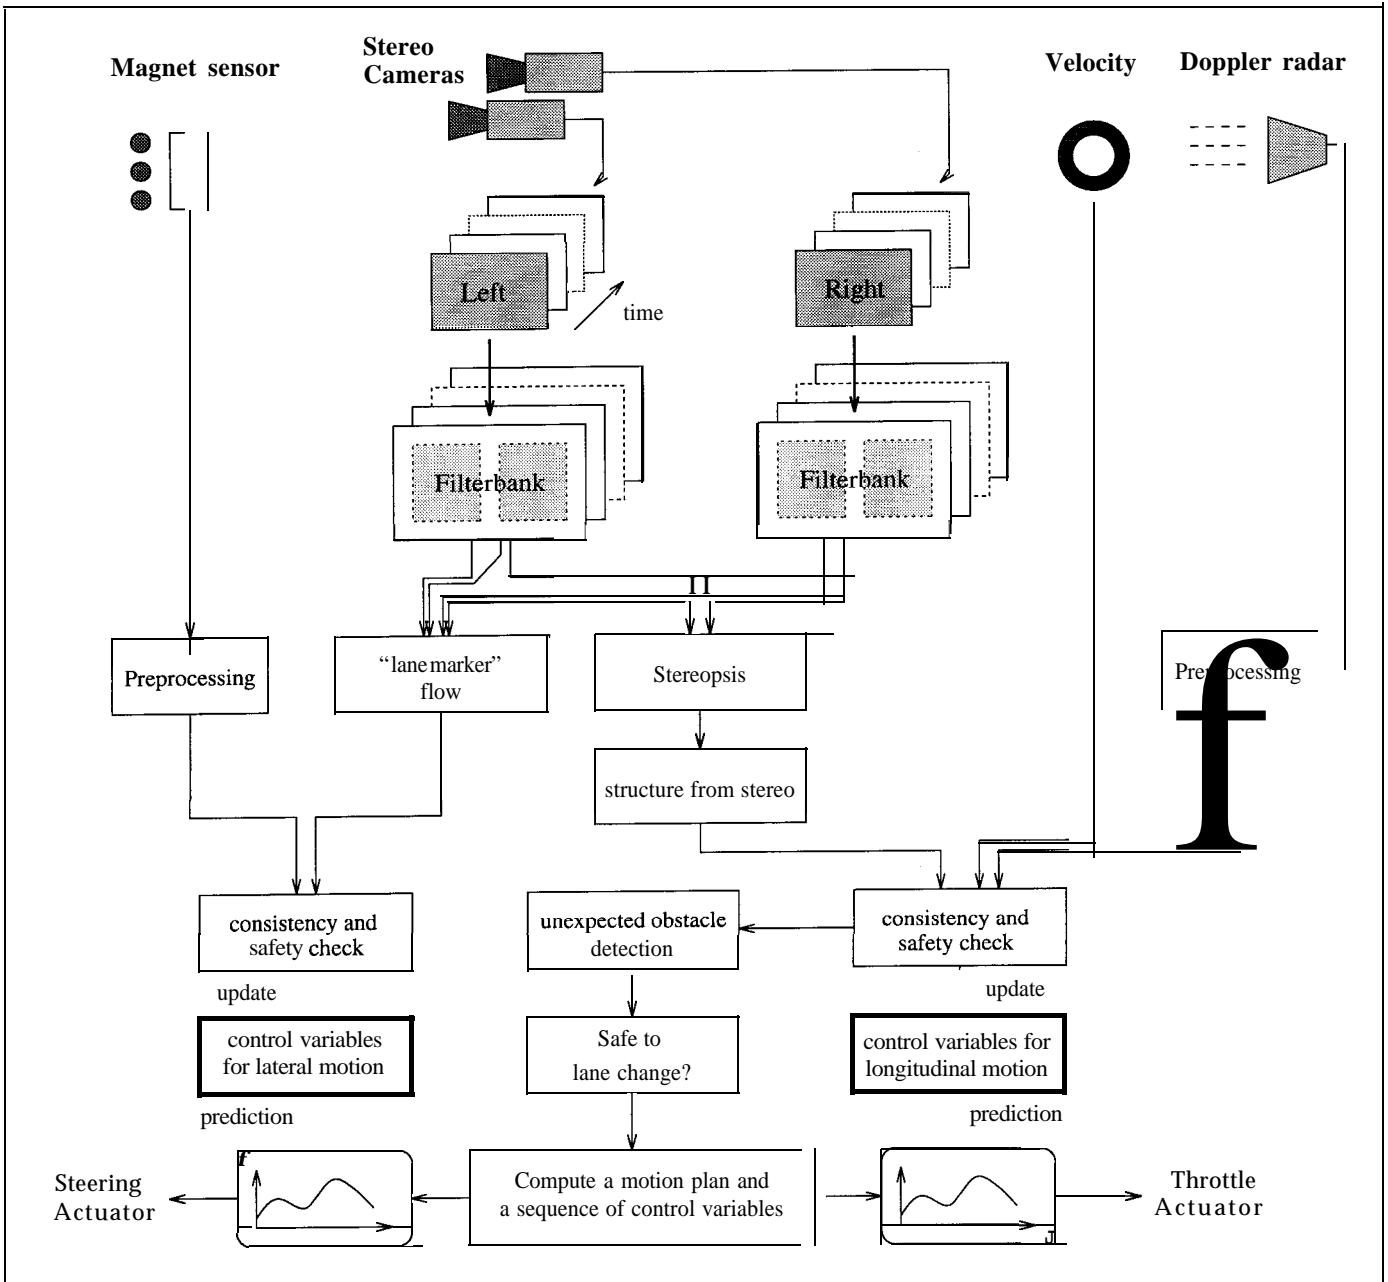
Magnet sensor

Stereo Cameras

Velocity

Doppler radar

Left

time

Right

Filterbank

Filterbank

Preprocessing

"lane marker" flow

Stereopsis

Pre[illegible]cessing

structure from stereo

consistency and safety check

unexpected obstacle detection

consistency and safety check

update

update

control variables for lateral motion

Safe to lane change?

control variables for longitudinal motion

prediction

prediction

Steering Actuator

Compute a motion plan and a sequence of control variables

Throttle Actuator